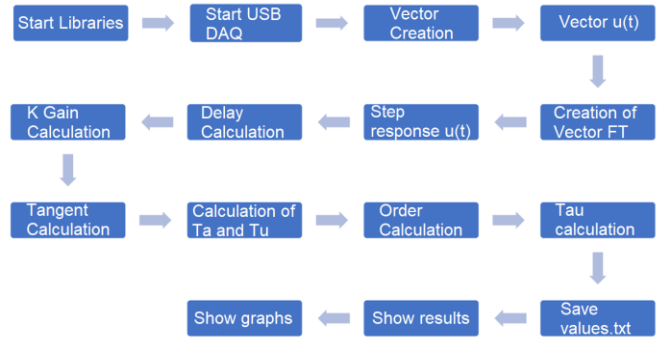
Start Libraries

Start USB DAQ

Vector Creation

Vector u(t)

Creation of Vector FT

Step response u(t)

Delay Calculation

K Gain Calculation

Tangent Calculation

Calculation of Ta and Tu

Order Calculation

Tau calculation

Save values.txt

Show results

Show graphs